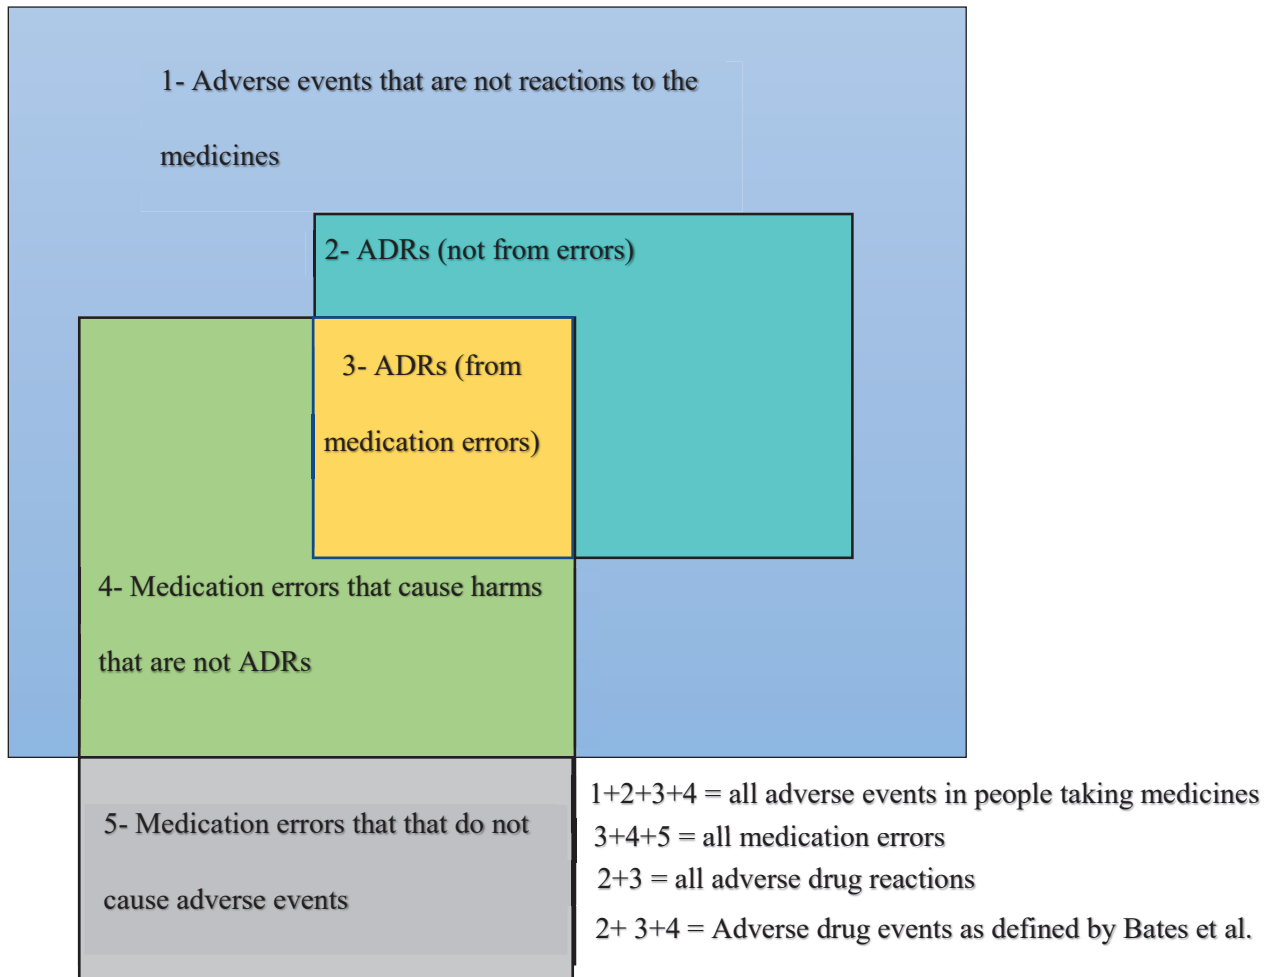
1- Adverse events that are not reactions to the medicines

2- ADRs (not from errors)

3- ADRs (from medication errors)

4- Medication errors that cause harms that are not ADRs

5- Medication errors that that do not cause adverse events

1+2+3+4 = all adverse events in people taking medicines
3+4+5 = all medication errors
2+3 = all adverse drug reactions
2+ 3+4 = Adverse drug events as defined by Bates et al.